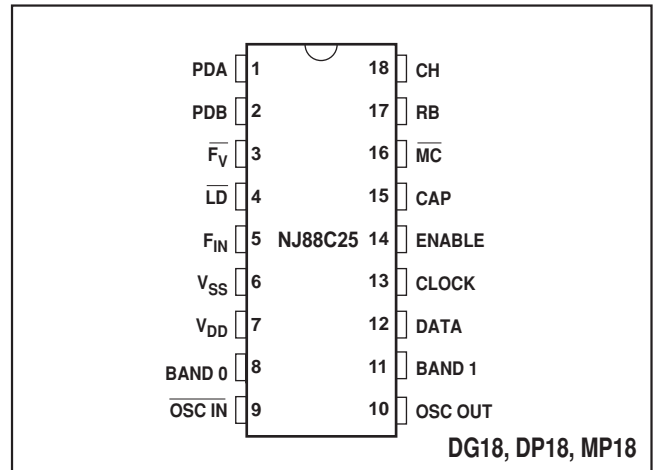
PDA 1
PDB 2
$\overline{F_V}$ 3
$\overline{LD}$ 4
$F_{IN}$ 5
$V_{SS}$ 6
$V_{DD}$ 7
BAND 0 8
$\overline{OSC\ IN}$ 9

NJ88C25

18 CH
17 RB
16 $\overline{MC}$
15 CAP
14 ENABLE
13 CLOCK
12 DATA
11 BAND 1
10 OSC OUT

DG18, DP18, MP18